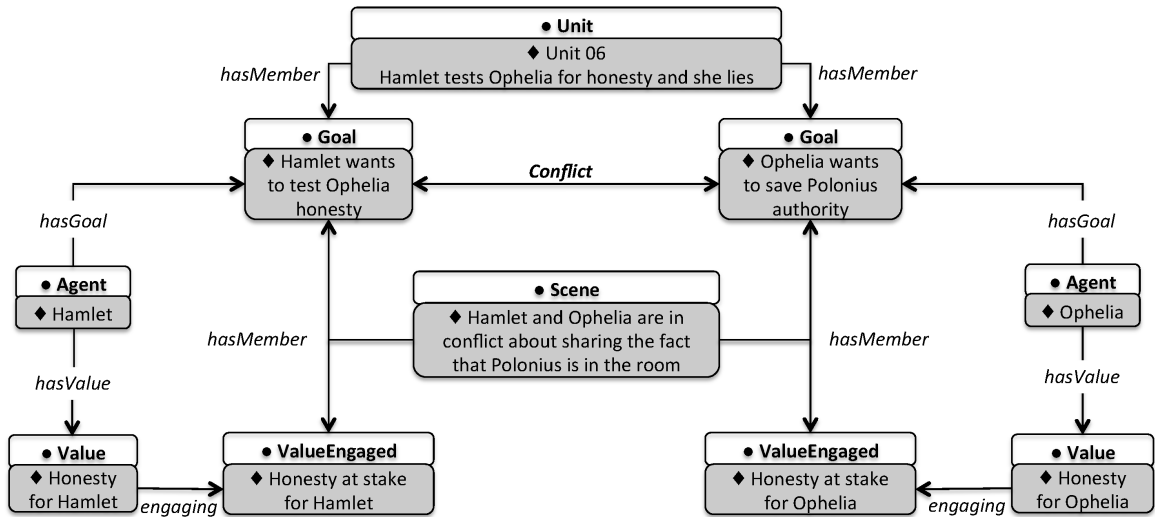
● Unit
♦ Unit 06
Hamlet tests Ophelia for honesty and she lies

hasMember

hasMember

● Goal
♦ Hamlet wants to test Ophelia honesty

Conflict

● Goal
♦ Ophelia wants to save Polonius authority

hasGoal

hasGoal

● Agent
♦ Hamlet

● Scene
♦ Hamlet and Ophelia are in conflict about sharing the fact that Polonius is in the room

● Agent
♦ Ophelia

hasMember

hasMember

hasValue

hasValue

● Value
♦ Honesty for Hamlet

engaging

● ValueEngaged
♦ Honesty at stake for Hamlet

● ValueEngaged
♦ Honesty at stake for Ophelia

engaging

● Value
♦ Honesty for Ophelia